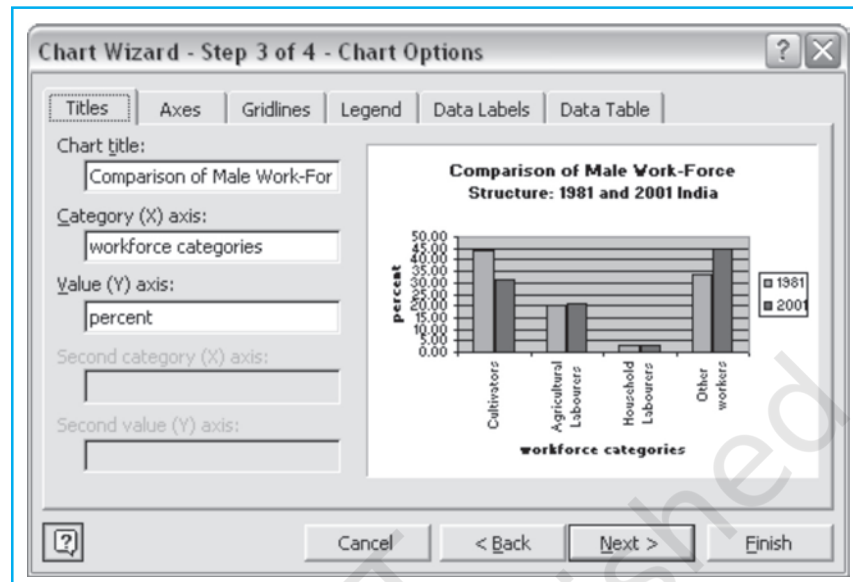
Chart Wizard - Step 3 of 4 - Chart Options

Titles | Axes | Gridlines | Legend | Data Labels | Data Table

Chart title:
Comparison of Male Work-For

Category (X) axis:
workforce categories

Value (Y) axis:
percent

Second category (X) axis:

Second value (Y) axis:

Comparison of Male Work-Force
Structure: 1981 and 2001 India

50.00
45.00
40.00
35.00
30.00
25.00
20.00
15.00
10.00
5.00
0.00

percent

Cultivators
Agricultural Labourers
Household Labourers
Other workers

workforce categories

1981
2001

Cancel | < Back | Next > | Finish